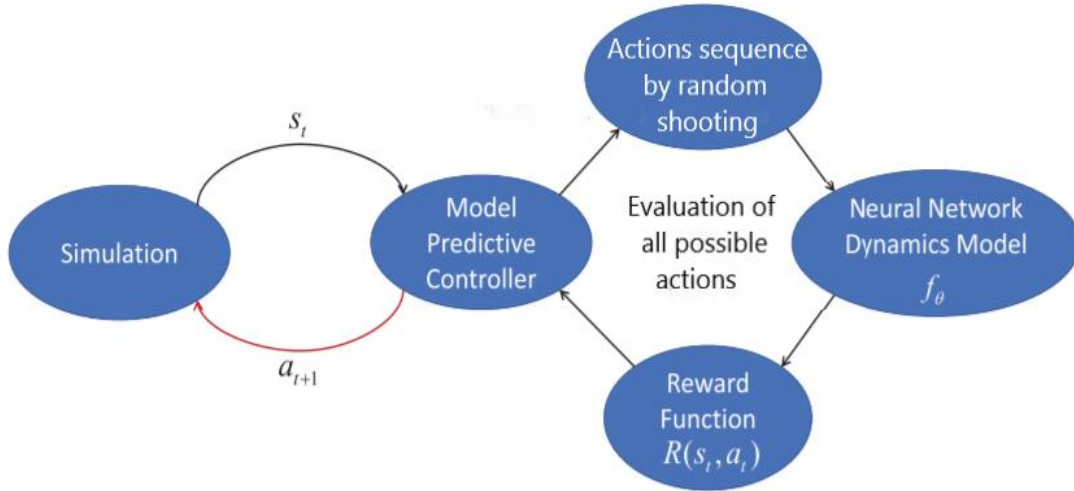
Simulation

$s_t$

$a_{t+1}$

Model Predictive Controller

Actions sequence by random shooting

Evaluation of all possible actions

Neural Network Dynamics Model $f_\theta$

Reward Function $R(s_t, a_t)$